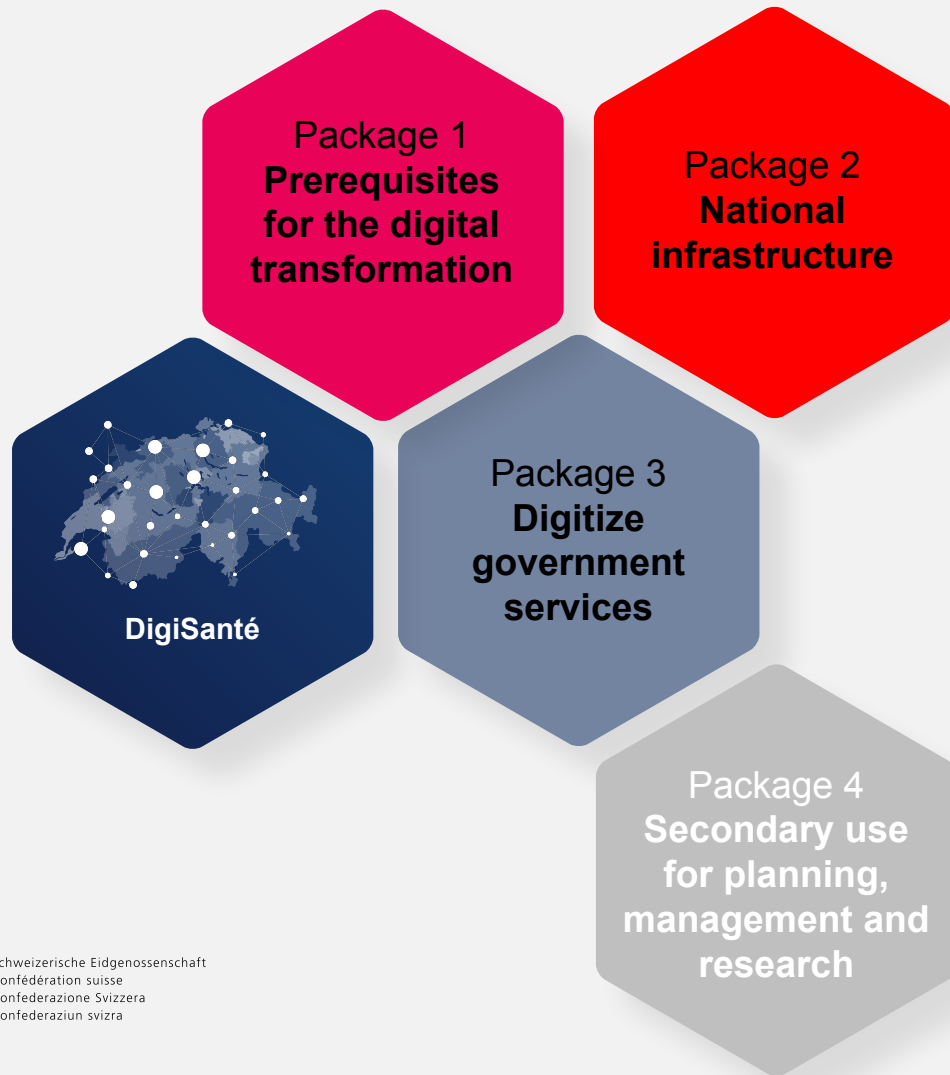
Package 1
Prerequisites for the digital transformation

Package 2
National infrastructure

DigiSanté

Package 3
Digitize government services

Package 4
Secondary use for planning, management and research

chweizerische Eidgenossenschaft
onfédération suisse
onfederazione Svizzera
onfederaziun svizra